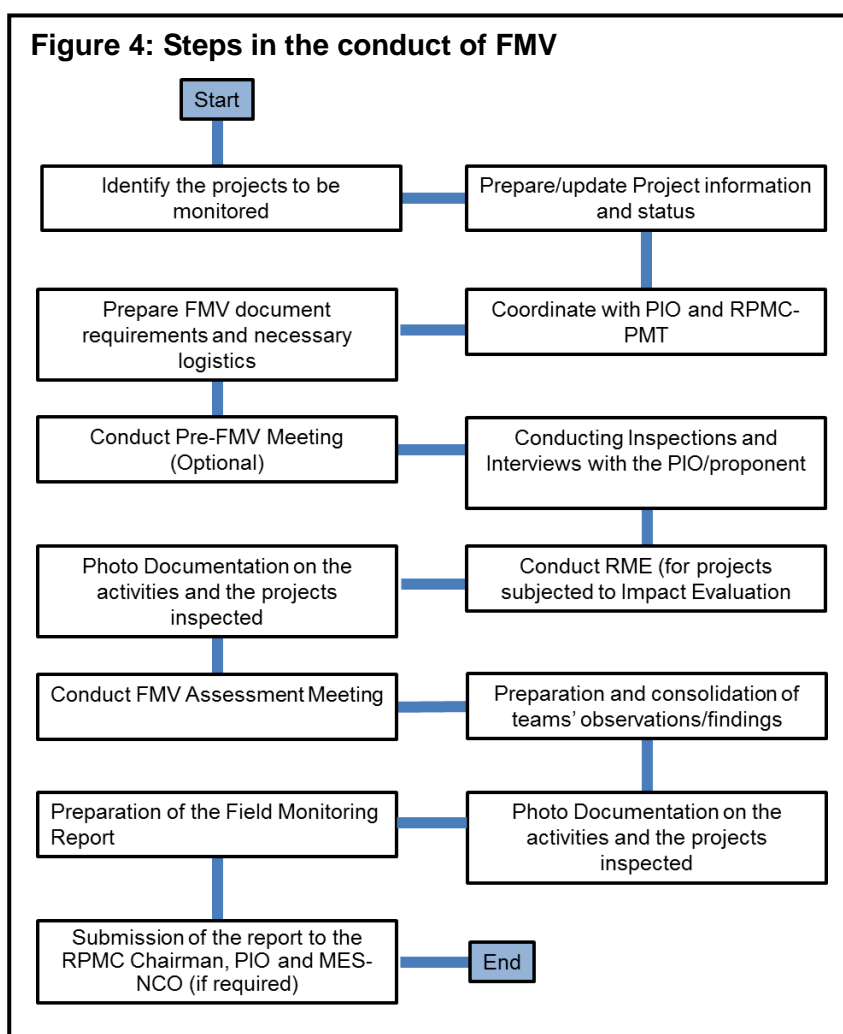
Figure 4: Steps in the conduct of FMV

Start

Identify the projects to be monitored

Prepare/update Project information and status

Coordinate with PIO and RPMC-PMT

Prepare FMV document requirements and necessary logistics

Conduct Pre-FMV Meeting (Optional)

Conducting Inspections and Interviews with the PIO/proponent

Conduct RME (for projects subjected to Impact Evaluation

Photo Documentation on the activities and the projects inspected

Conduct FMV Assessment Meeting

Preparation and consolidation of teams' observations/findings

Photo Documentation on the activities and the projects inspected

Preparation of the Field Monitoring Report

Submission of the report to the RPMC Chairman, PIO and MES-NCO (if required)

End